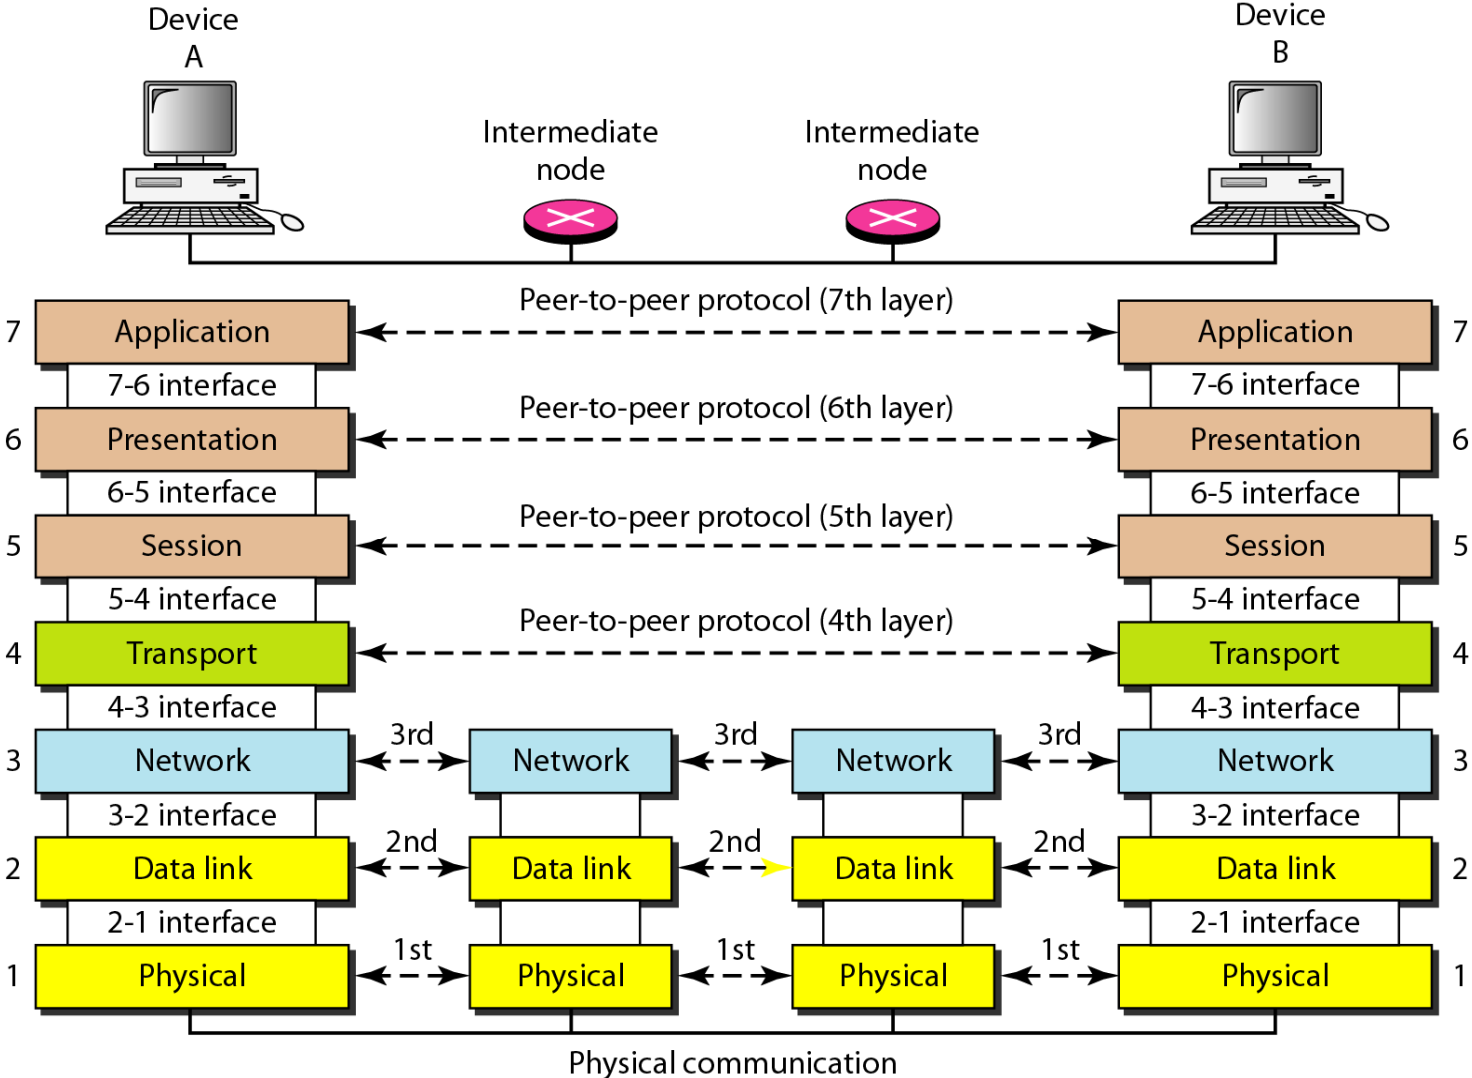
Device A

Intermediate node

Intermediate node

Device B

Peer-to-peer protocol (7th layer)

7 Application

Application 7

7-6 interface

7-6 interface

Peer-to-peer protocol (6th layer)

6 Presentation

Presentation 6

6-5 interface

6-5 interface

Peer-to-peer protocol (5th layer)

5 Session

Session 5

5-4 interface

5-4 interface

Peer-to-peer protocol (4th layer)

4 Transport

Transport 4

4-3 interface

4-3 interface

3 Network

3rd

Network

3rd

Network

3rd

Network 3

3-2 interface

3-2 interface

2 Data link

2nd

Data link

2nd

Data link

2nd

Data link 2

2-1 interface

2-1 interface

1 Physical

1st

Physical

1st

Physical

1st

Physical 1

Physical communication